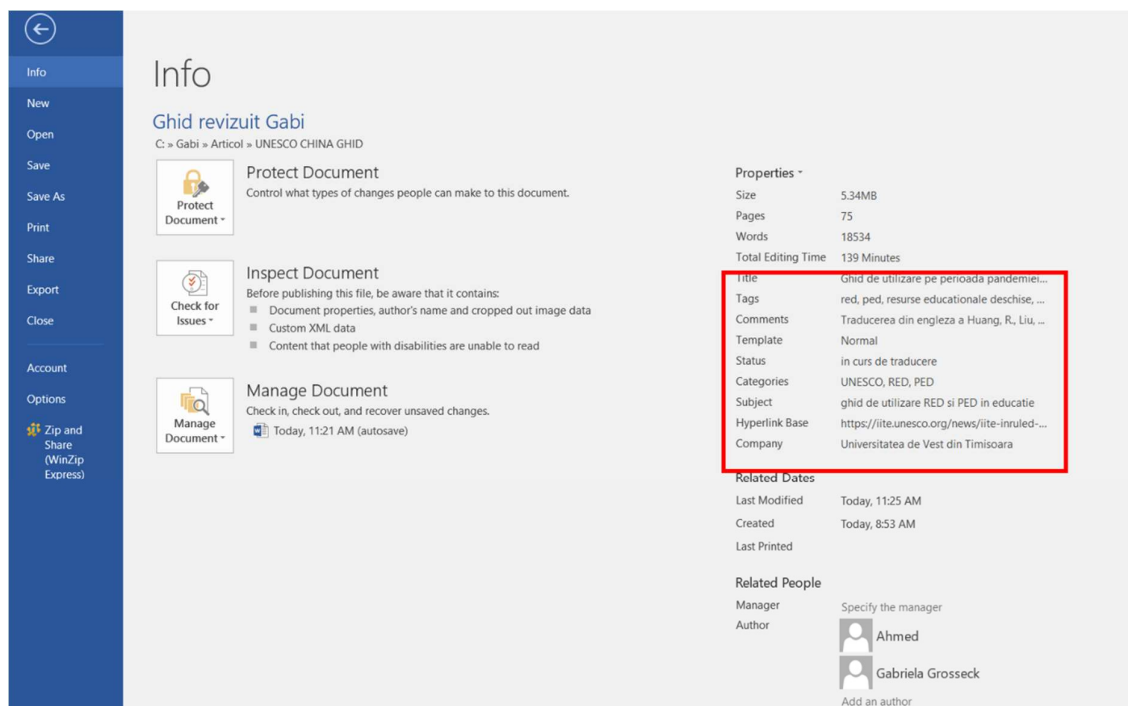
Info
New
Open
Save
Save As
Print
Share
Export
Close
Account
Options
Zip and Share (WinZip Express)

Info

Ghid revizuit Gabi
C: » Gabi » Articol » UNESCO CHINA GHID

Protect Document
Protect Document
Control what types of changes people can make to this document.

Check for Issues
Inspect Document
Before publishing this file, be aware that it contains:
Document properties, author's name and cropped out image data
Custom XML data
Content that people with disabilities are unable to read

Manage Document
Manage Document
Check in, check out, and recover unsaved changes.
Today, 11:21 AM (autosave)

Properties
| Size | 5.34MB |
|---|---|
| Pages | 75 |
| Words | 18534 |
| Total Editing Time | 139 Minutes |
| Title | Ghid de utilizare pe perioada pandemiei... |
| Tags | red, ped, resurse educationale deschise, ... |
| Comments | Traducerea din engleza a Huang, R., Liu, ... |
| Template | Normal |
| Status | in curs de traducere |
| Categories | UNESCO, RED, PED |
| Subject | ghid de utilizare RED si PED in educatie |
| Hyperlink Base | https://iite.unesco.org/news/iite-inruled-... |
| Company | Universitatea de Vest din Timisoara |

Related Dates
| Last Modified | Today, 11:25 AM |
|---|---|
| Created | Today, 8:53 AM |
| Last Printed | |

Related People
Manager Specify the manager
Author Ahmed
Gabriela Grosseck
Add an author